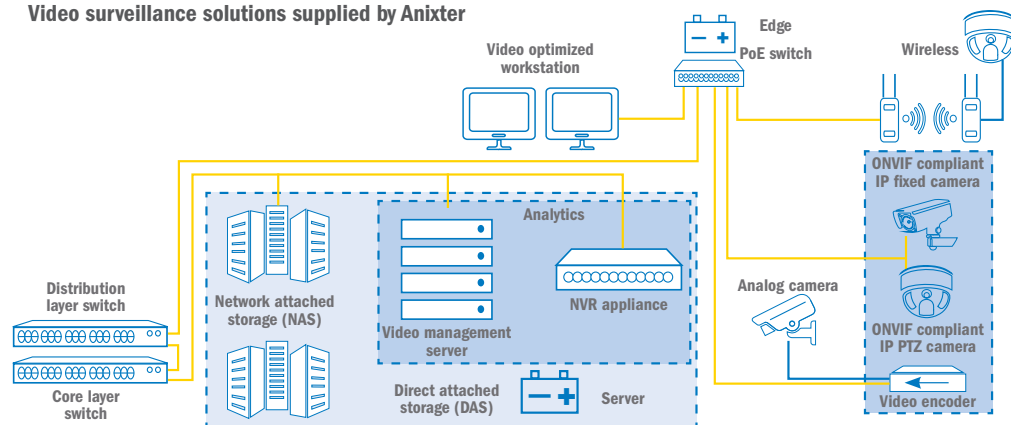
Video surveillance solutions supplied by Anixter

Edge PoE switch

Video optimized workstation

Wireless

ONVIF compliant IP fixed camera

Analytics

Distribution layer switch

Network attached storage (NAS)

NVR appliance

Analog camera

Video management server

ONVIF compliant IP PTZ camera

Core layer switch

Direct attached storage (DAS)

Server

Video encoder